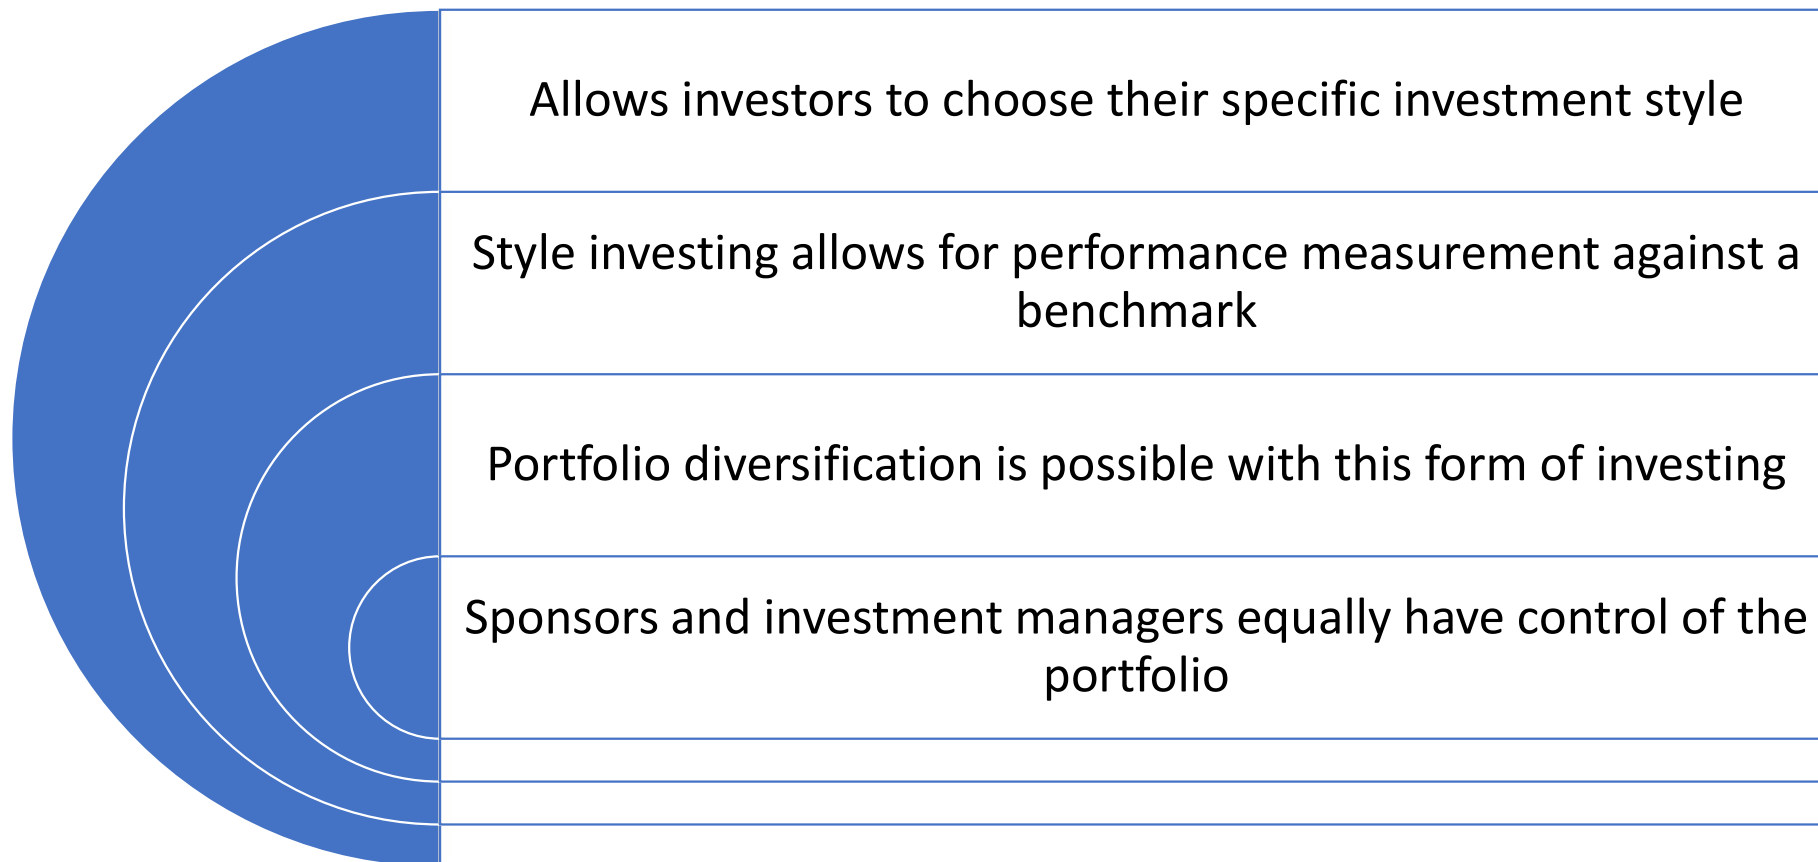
Allows investors to choose their specific investment style

Style investing allows for performance measurement against a benchmark

Portfolio diversification is possible with this form of investing

Sponsors and investment managers equally have control of the portfolio